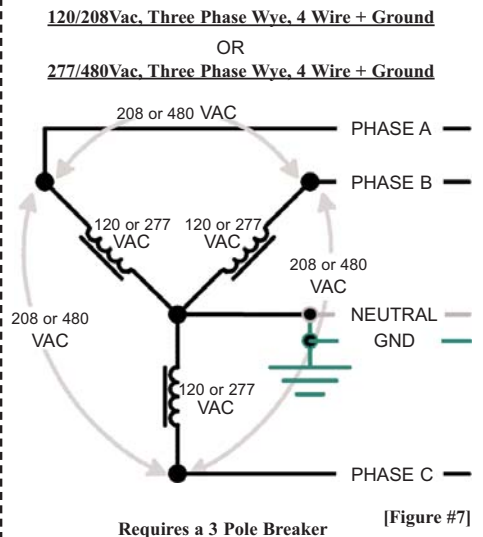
120/208Vac, Three Phase Wye, 4 Wire + Ground

OR

277/480Vac, Three Phase Wye, 4 Wire + Ground

208 or 480 VAC

PHASE A

PHASE B

120 or 277 VAC

120 or 277 VAC

208 or 480 VAC

208 or 480 VAC

NEUTRAL

GND

120 or 277 VAC

PHASE C

[Figure #7]

Requires a 3 Pole Breaker